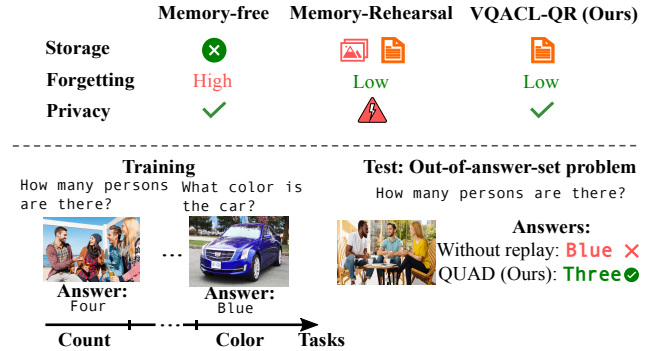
| | Memory-free | Memory-Rehearsal | VQACL-QR (Ours) |
|---|---|---|---|
| Storage | | | |
| Forgetting | High | Low | Low |
| Privacy | ✓ | | ✓ |

Training

How many persons are there?

What color is the car?

...

Answer: Four

Answer: Blue

Count

Color

Tasks

Test: Out-of-answer-set problem

How many persons are there?

Answers:

Without replay: Blue ✗

QUAD (Ours): Three ✓